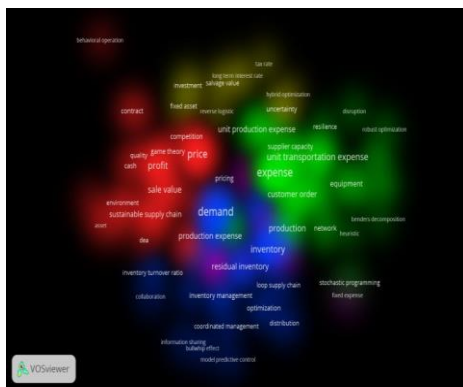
behavioral operation

tax rate
long term interest rate
investment salvage value
hybrid optimization
fixed asset
contract
reverse logistic
uncertainty
disruption
competition
unit production expense
resilience
robust optimization
quality
game theory
price
supplier capacity
cash
profit
unit transportation expense
expense
pricing
sale value
customer order
equipment
environment
sustainable supply chain
demand
benders decomposition
asset
production
network
heuristic
dea
production expense
inventory
residual inventory
inventory turnover ratio
loop supply chain
stochastic programming
collaboration
inventory management
fixed expense
optimization
coordinated management
distribution
information sharing
bullwhip effect
model predictive control
VOSviewer